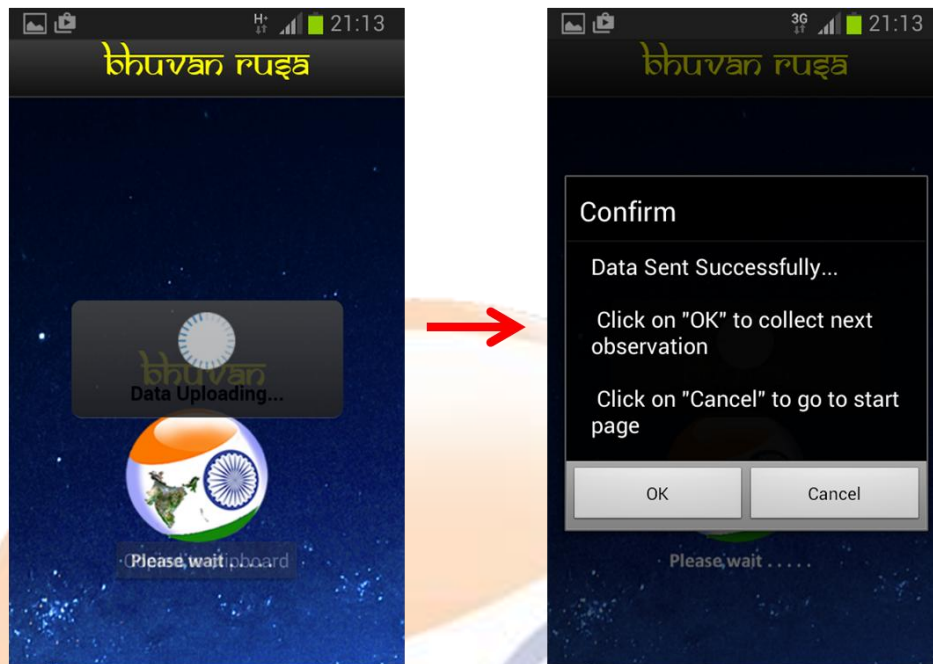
H+ 21:13

bhuvan rusa

bhuvan

Data Uploading...

Please wait ipboard

3G 21:13

bhuvan rusa

Confirm

Data Sent Successfully...

Click on "OK" to collect next observation

Click on "Cancel" to go to start page

OK

Cancel

Please wait . . . . .